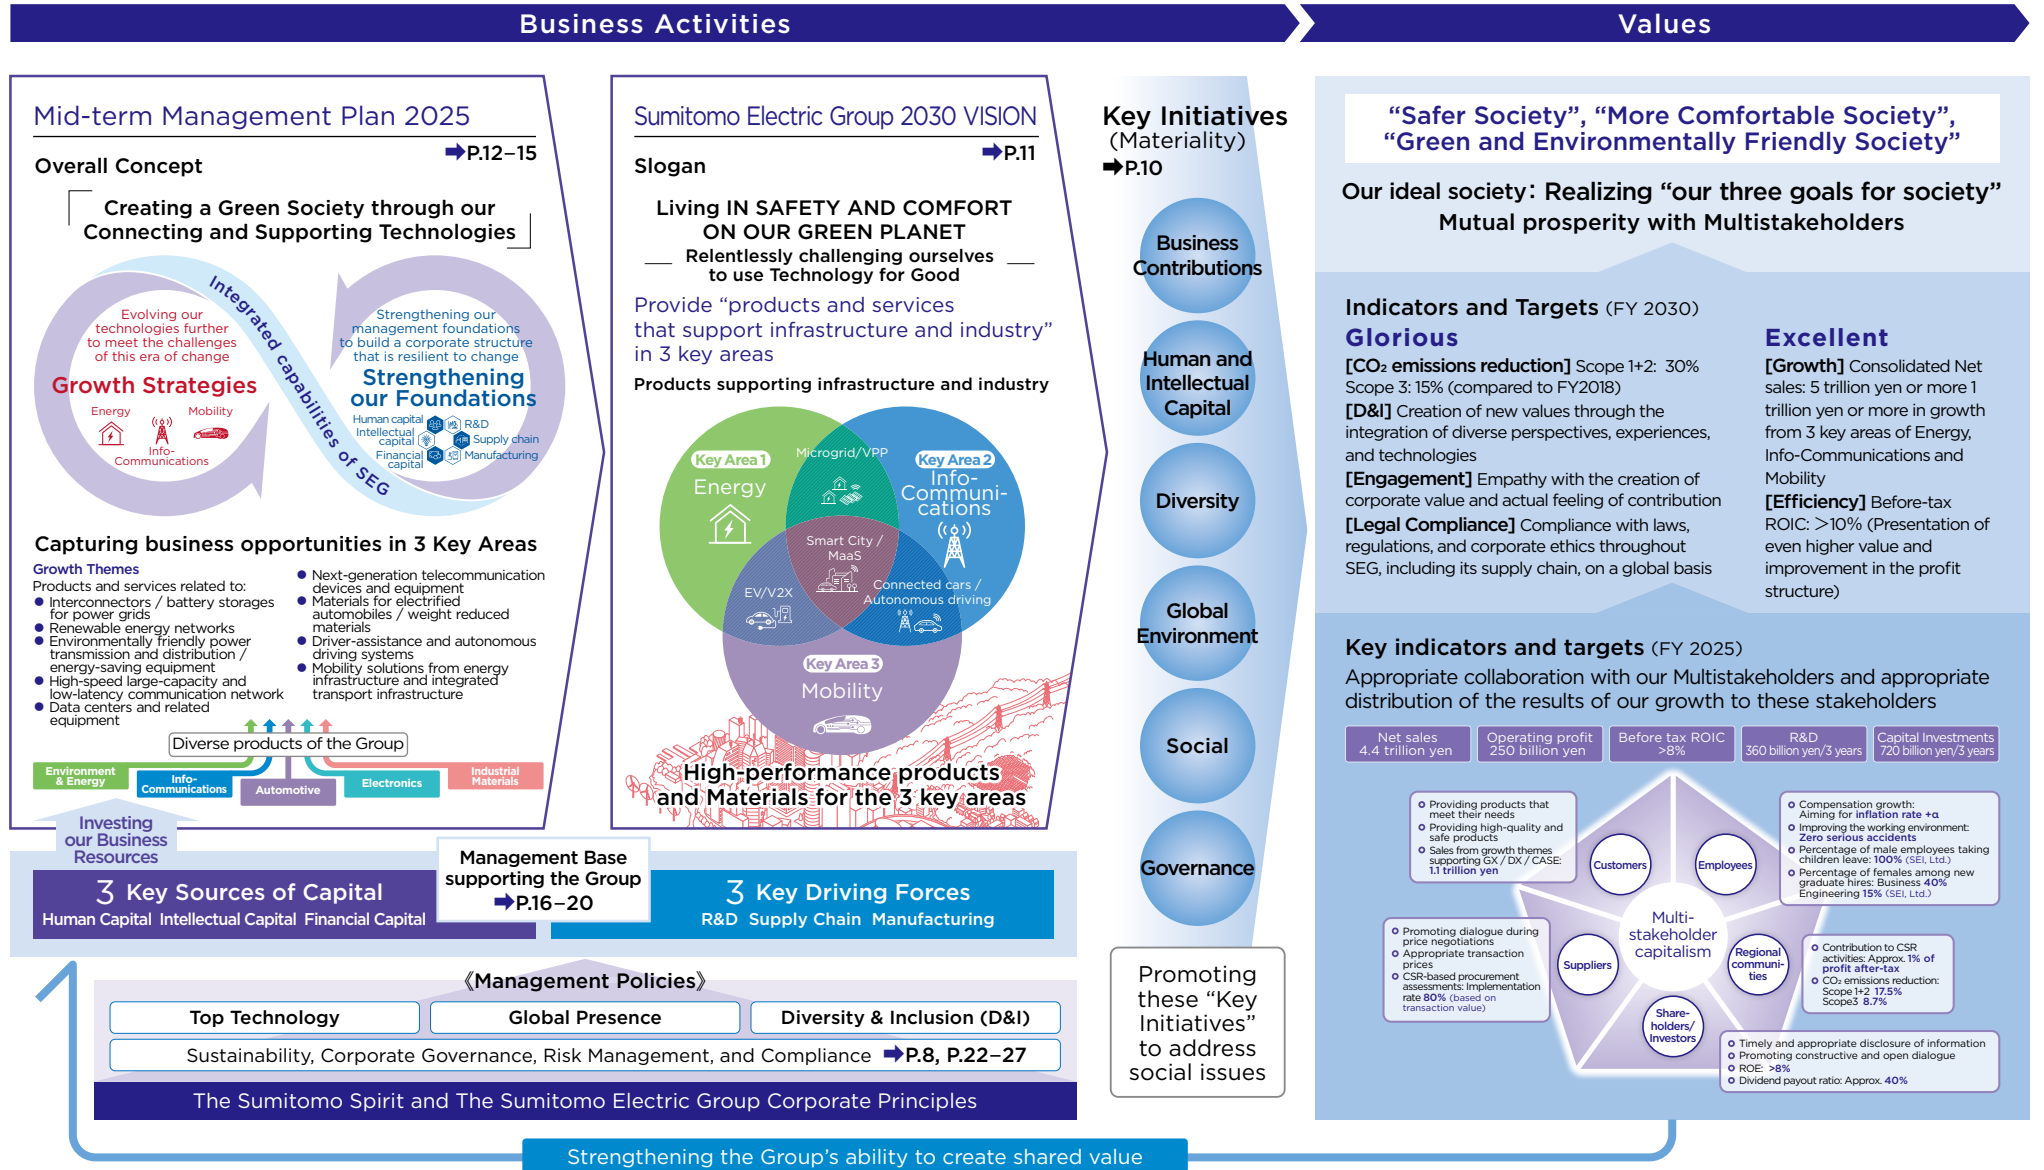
Business Activities

Values

Mid-term Management Plan 2025

Overall Concept ➡P.12–15

Creating a Green Society through our Connecting and Supporting Technologies

Evolving our technologies further to meet the challenges of this era of change

Growth Strategies

Energy Mobility

Info-Communications

Integrated capabilities of SEG

Strengthening our management foundations to build a corporate structure that is resilient to change

Strengthening our Foundations

Human capital Intellectual capital Financial capital R&D Supply chain Manufacturing

Capturing business opportunities in 3 Key Areas

Growth Themes

Products and services related to:

- Interconnectors / battery storages for power grids
- Renewable energy networks
- Environmentally friendly power transmission and distribution / energy-saving equipment
- High-speed large-capacity and low-latency communication network
- Data centers and related equipment
- Next-generation telecommunication devices and equipment
- Materials for electrified automobiles / weight reduced materials
- Driver-assistance and autonomous driving systems
- Mobility solutions from energy infrastructure and integrated transport infrastructure

Diverse products of the Group

Environment & Energy Info-Communications Automotive Electronics Industrial Materials

Sumitomo Electric Group 2030 VISION

Slogan ➡P.11

Living IN SAFETY AND COMFORT ON OUR GREEN PLANET

Relentlessly challenging ourselves to use Technology for Good

Provide "products and services that support infrastructure and industry" in 3 key areas

Products supporting infrastructure and industry

Key Area 1 Energy

Microgrid/VPP

Key Area 2 Info-Communi-cations

Smart City / MaaS

EV/V2X

Connected cars / Autonomous driving

Key Area 3 Mobility

High-performance products and Materials for the 3 key areas

Key Initiatives (Materiality) ➡P.10

Business Contributions

Human and Intellectual Capital

Diversity

Global Environment

Social

Governance

Promoting these "Key Initiatives" to address social issues

"Safer Society", "More Comfortable Society", "Green and Environmentally Friendly Society"

Our ideal society: Realizing "our three goals for society" Mutual prosperity with Multistakeholders

Indicators and Targets (FY 2030)

Glorious

[CO₂ emissions reduction] Scope 1+2: 30% Scope 3: 15% (compared to FY2018)
[D&I] Creation of new values through the integration of diverse perspectives, experiences, and technologies
[Engagement] Empathy with the creation of corporate value and actual feeling of contribution
[Legal Compliance] Compliance with laws, regulations, and corporate ethics throughout SEG, including its supply chain, on a global basis

Excellent

[Growth] Consolidated Net sales: 5 trillion yen or more 1 trillion yen or more in growth from 3 key areas of Energy, Info-Communications and Mobility
[Efficiency] Before-tax ROIC: >10% (Presentation of even higher value and improvement in the profit structure)

Key indicators and targets (FY 2025)

Appropriate collaboration with our Multistakeholders and appropriate distribution of the results of our growth to these stakeholders

| Net sales 4.4 trillion yen | Operating profit 250 billion yen | Before tax ROIC >8% | R&D 360 billion yen/3 years | Capital Investments 720 billion yen/3 years |
|---|---|---|---|---|

- Providing products that meet their needs
- Providing high-quality and safe products
- Sales from growth themes supporting GX / DX / CASE: 1.1 trillion yen

- Compensation growth: Aiming for inflation rate +α
- Improving the working environment: Zero serious accidents
- Percentage of male employees taking children leave: 100% (SEI, Ltd.)
- Percentage of females among new graduate hires: Business 40% Engineering 15% (SEI, Ltd.)

Customers Employees

Multi-stakeholder capitalism

Suppliers Regional communi-ties Share-holders/ Investors

- Promoting dialogue during price negotiations
- Appropriate transaction prices
- CSR-based procurement assessments: Implementation rate 80% (based on transaction value)

- Contribution to CSR activities: Approx. 1% of profit after-tax
- CO₂ emissions reduction: Scope 1+2 17.5% Scope3 8.7%

- Timely and appropriate disclosure of information
- Promoting constructive and open dialogue
- ROE: >8%
- Dividend payout ratio: Approx. 40%

Investing our Business Resources

3 Key Sources of Capital
Human Capital Intellectual Capital Financial Capital

Management Base supporting the Group ➡P.16–20

3 Key Driving Forces
R&D Supply Chain Manufacturing

《Management Policies》

Top Technology | Global Presence | Diversity & Inclusion (D&I)

Sustainability, Corporate Governance, Risk Management, and Compliance ➡P.8, P.22–27

The Sumitomo Spirit and The Sumitomo Electric Group Corporate Principles

Strengthening the Group's ability to create shared value